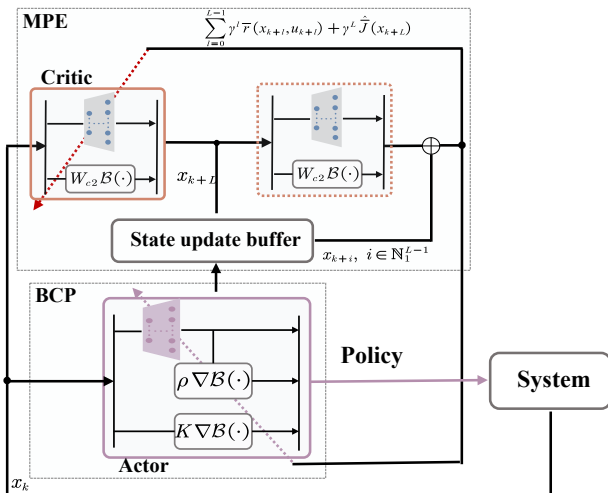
MPE

$\sum_{l=0}^{L-1} \gamma^l \overline{r}(x_{k+l}, u_{k+l}) + \gamma^L \hat{\overline{J}}(x_{k+L})$

Critic

$W_{c2}\mathcal{B}(\cdot)$

$x_{k+L}$

$W_{c2}\mathcal{B}(\cdot)$

State update buffer

$x_{k+i},\ i \in \mathbb{N}_1^{L-1}$

BCP

$\rho\nabla\mathcal{B}(\cdot)$

Policy

System

$K\nabla\mathcal{B}(\cdot)$

Actor

$x_k$